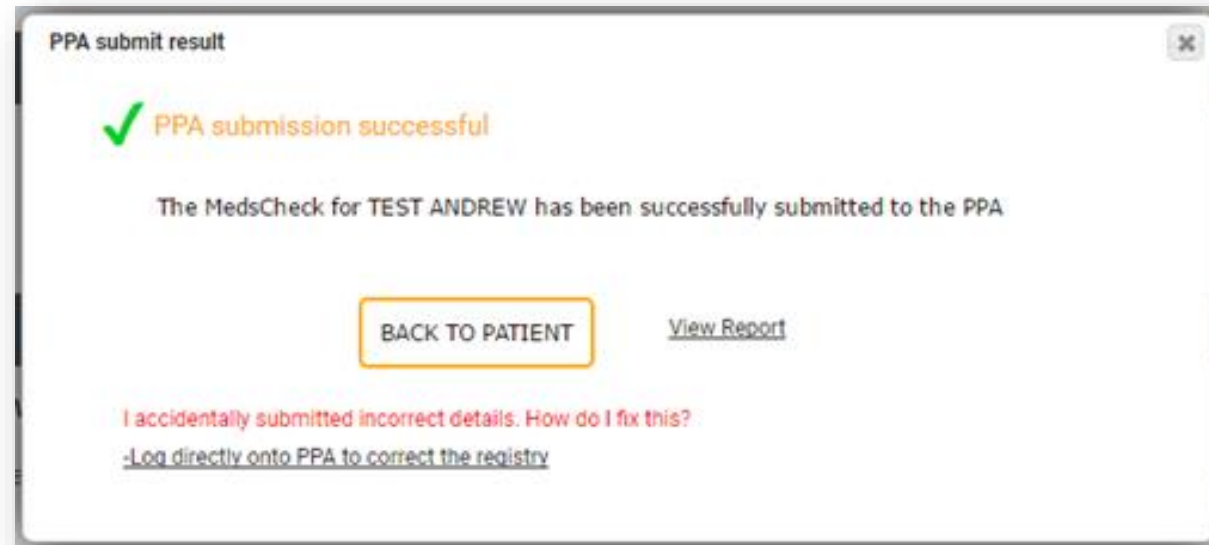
PPA submit result

×

PPA submission successful

The MedsCheck for TEST ANDREW has been successfully submitted to the PPA

BACK TO PATIENT

View Report

I accidentally submitted incorrect details. How do I fix this?

-Log directly onto PPA to correct the registry